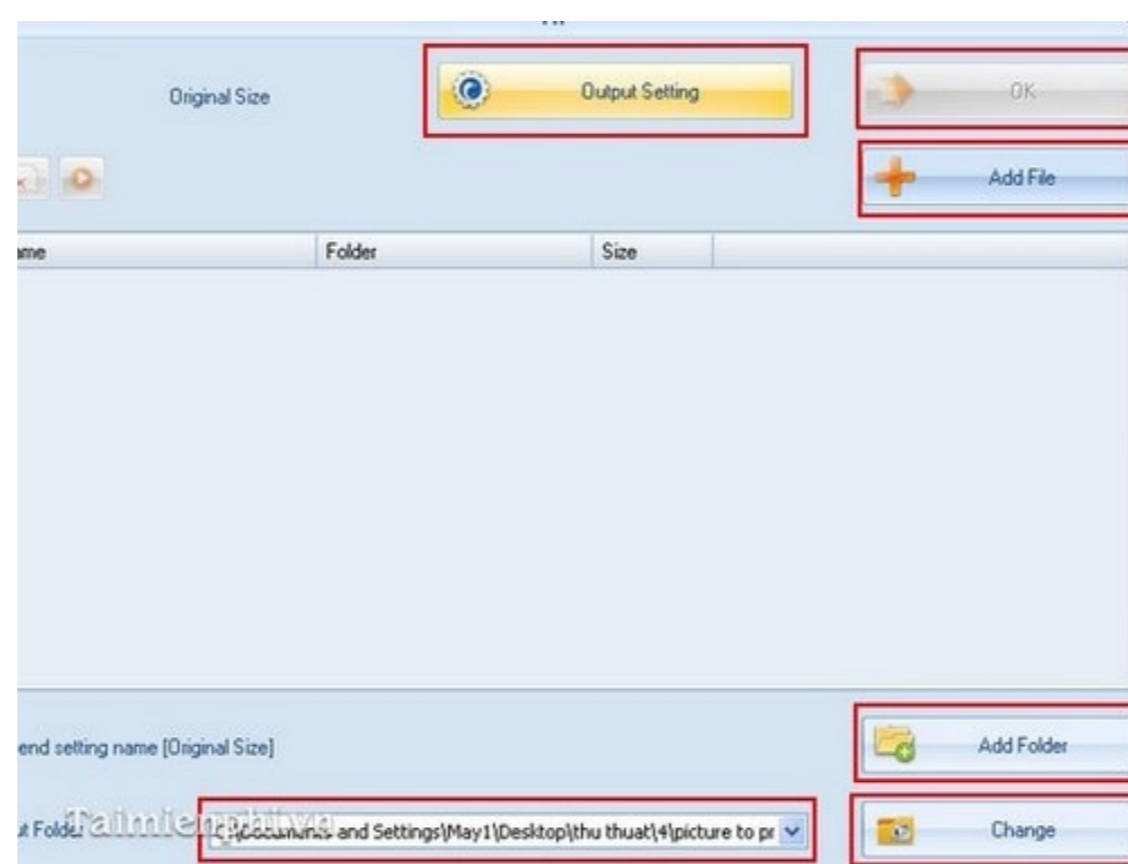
Original Size

Output Setting

OK

Add File

ame | Folder | Size

end setting name [Original Size]

Add Folder

t Folder Taimienphi.vn C:\Documents and Settings\May1\Desktop\thu thuat\4\picture to pr

Change